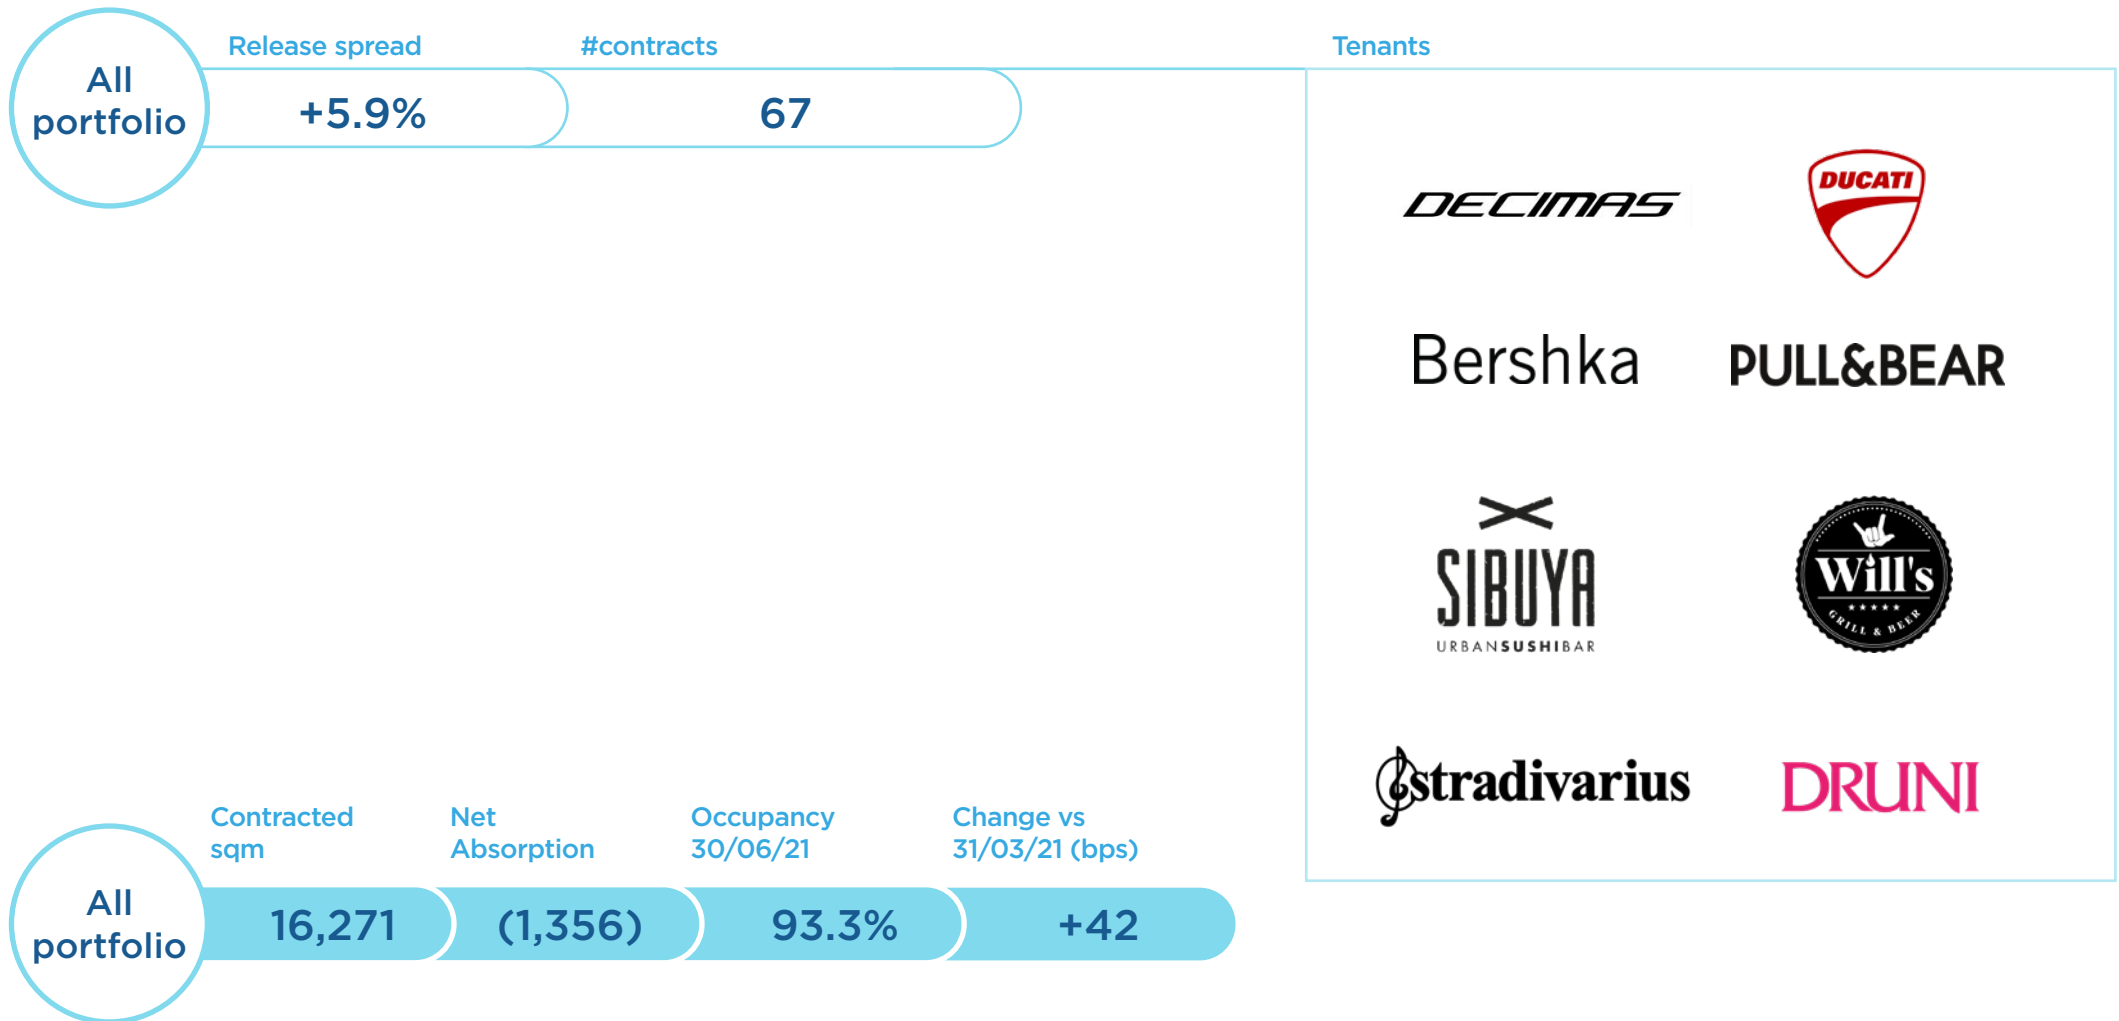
All portfolio

Release spread
+5.9%

#contracts
67

Tenants

DECIMAS
DUCATI
Bershka
PULL&BEAR
SIBUYA
URBANSUSHIBAR
Will's
GRILL & BEER
stradivarius
DRUNI

All portfolio

| Contracted sqm | Net Absorption | Occupancy 30/06/21 | Change vs 31/03/21 (bps) |
|---|---|---|---|
| 16,271 | (1,356) | 93.3% | +42 |